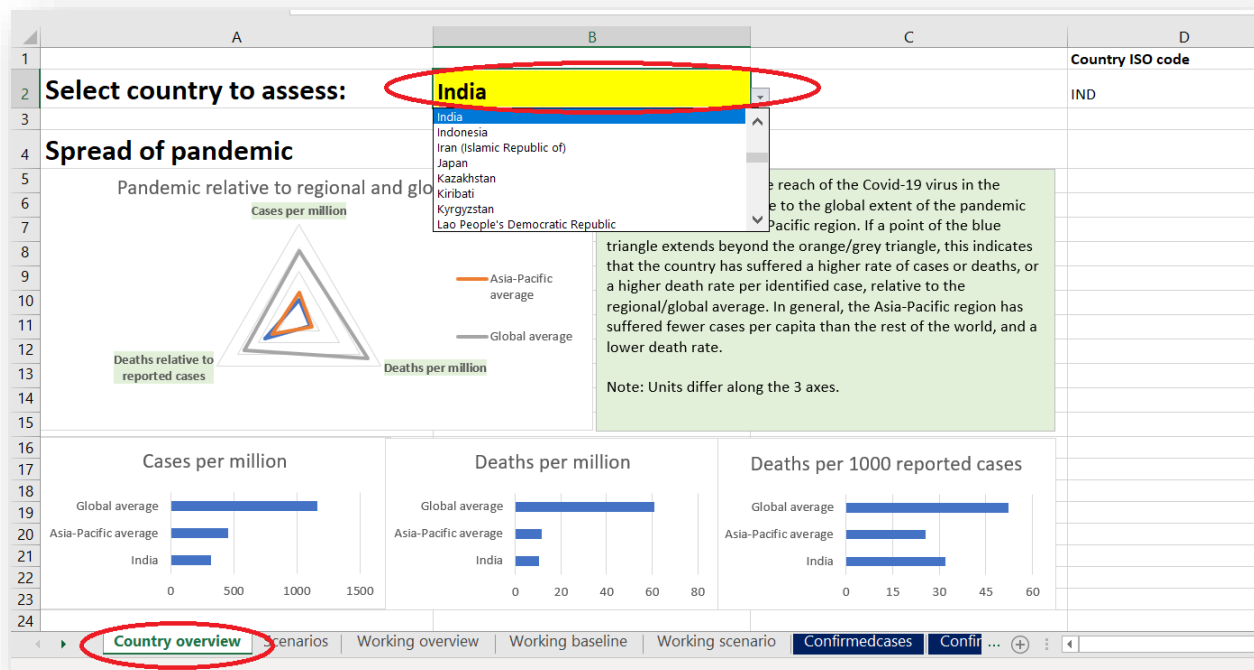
A B C D

1 Country ISO code

2 Select country to assess: India IND

India
Indonesia
Iran (Islamic Republic of)
Japan
Kazakhstan
Kiribati
Kyrgyzstan
Lao People's Democratic Republic

3

4 Spread of pandemic

5

Pandemic relative to regional and glo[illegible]

Cases per million

Asia-Pacific average

Global average

Deaths relative to reported cases

Deaths per million

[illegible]e reach of the Covid-19 virus in the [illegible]e to the global extent of the pandemic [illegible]Pacific region. If a point of the blue triangle extends beyond the orange/grey triangle, this indicates that the country has suffered a higher rate of cases or deaths, or a higher death rate per identified case, relative to the regional/global average. In general, the Asia-Pacific region has suffered fewer cases per capita than the rest of the world, and a lower death rate.

Note: Units differ along the 3 axes.

6 7 8 9 10 11 12 13 14 15 16 17 18 19 20 21 22 23 24

Cases per million

Global average
Asia-Pacific average
India

0 500 1000 1500

Deaths per million

Global average
Asia-Pacific average
India

0 20 40 60 80

Deaths per 1000 reported cases

Global average
Asia-Pacific average
India

0 15 30 45 60

Country overview | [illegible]cenarios | Working overview | Working baseline | Working scenario | Confirmedcases | Confir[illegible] ...